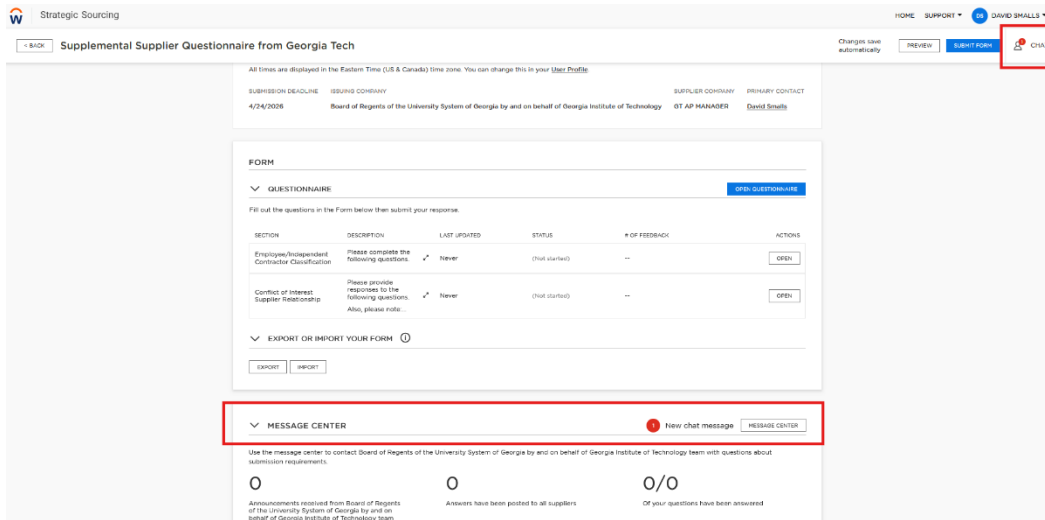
Strategic Sourcing

HOME SUPPORT ▾ DS DAVID SMALLS ▾

< BACK Supplemental Supplier Questionnaire from Georgia Tech

Changes save automatically PREVIEW SUBMIT FORM CHA

All times are displayed in the Eastern Time (US & Canada) time zone. You can change this in your User Profile.

| SUBMISSION DEADLINE | ISSUING COMPANY | SUPPLIER COMPANY | PRIMARY CONTACT |
|---|---|---|---|
| 4/24/2026 | Board of Regents of the University System of Georgia by and on behalf of Georgia Institute of Technology | GT AP MANAGER | David Smalls |

FORM

QUESTIONNAIRE

OPEN QUESTIONNAIRE

Fill out the questions in the Form below then submit your response.

| SECTION | DESCRIPTION | LAST UPDATED | STATUS | # OF FEEDBACK | ACTIONS |
|---|---|---|---|---|---|
| Employee/Independent Contractor Classification | Please complete the following questions. | Never | (Not started) | -- | OPEN |
| Conflict of Interest Supplier Relationship | Please provide responses to the following questions. Also, please note... | Never | (Not started) | -- | OPEN |

EXPORT OR IMPORT YOUR FORM

EXPORT IMPORT

MESSAGE CENTER

1 New chat message MESSAGE CENTER

Use the message center to contact Board of Regents of the University System of Georgia by and on behalf of Georgia Institute of Technology team with questions about submission requirements.

0
Announcements received from Board of Regents of the University System of Georgia by and on behalf of Georgia Institute of Technology team.

0
Answers have been posted to all suppliers

0/0
Of your questions have been answered